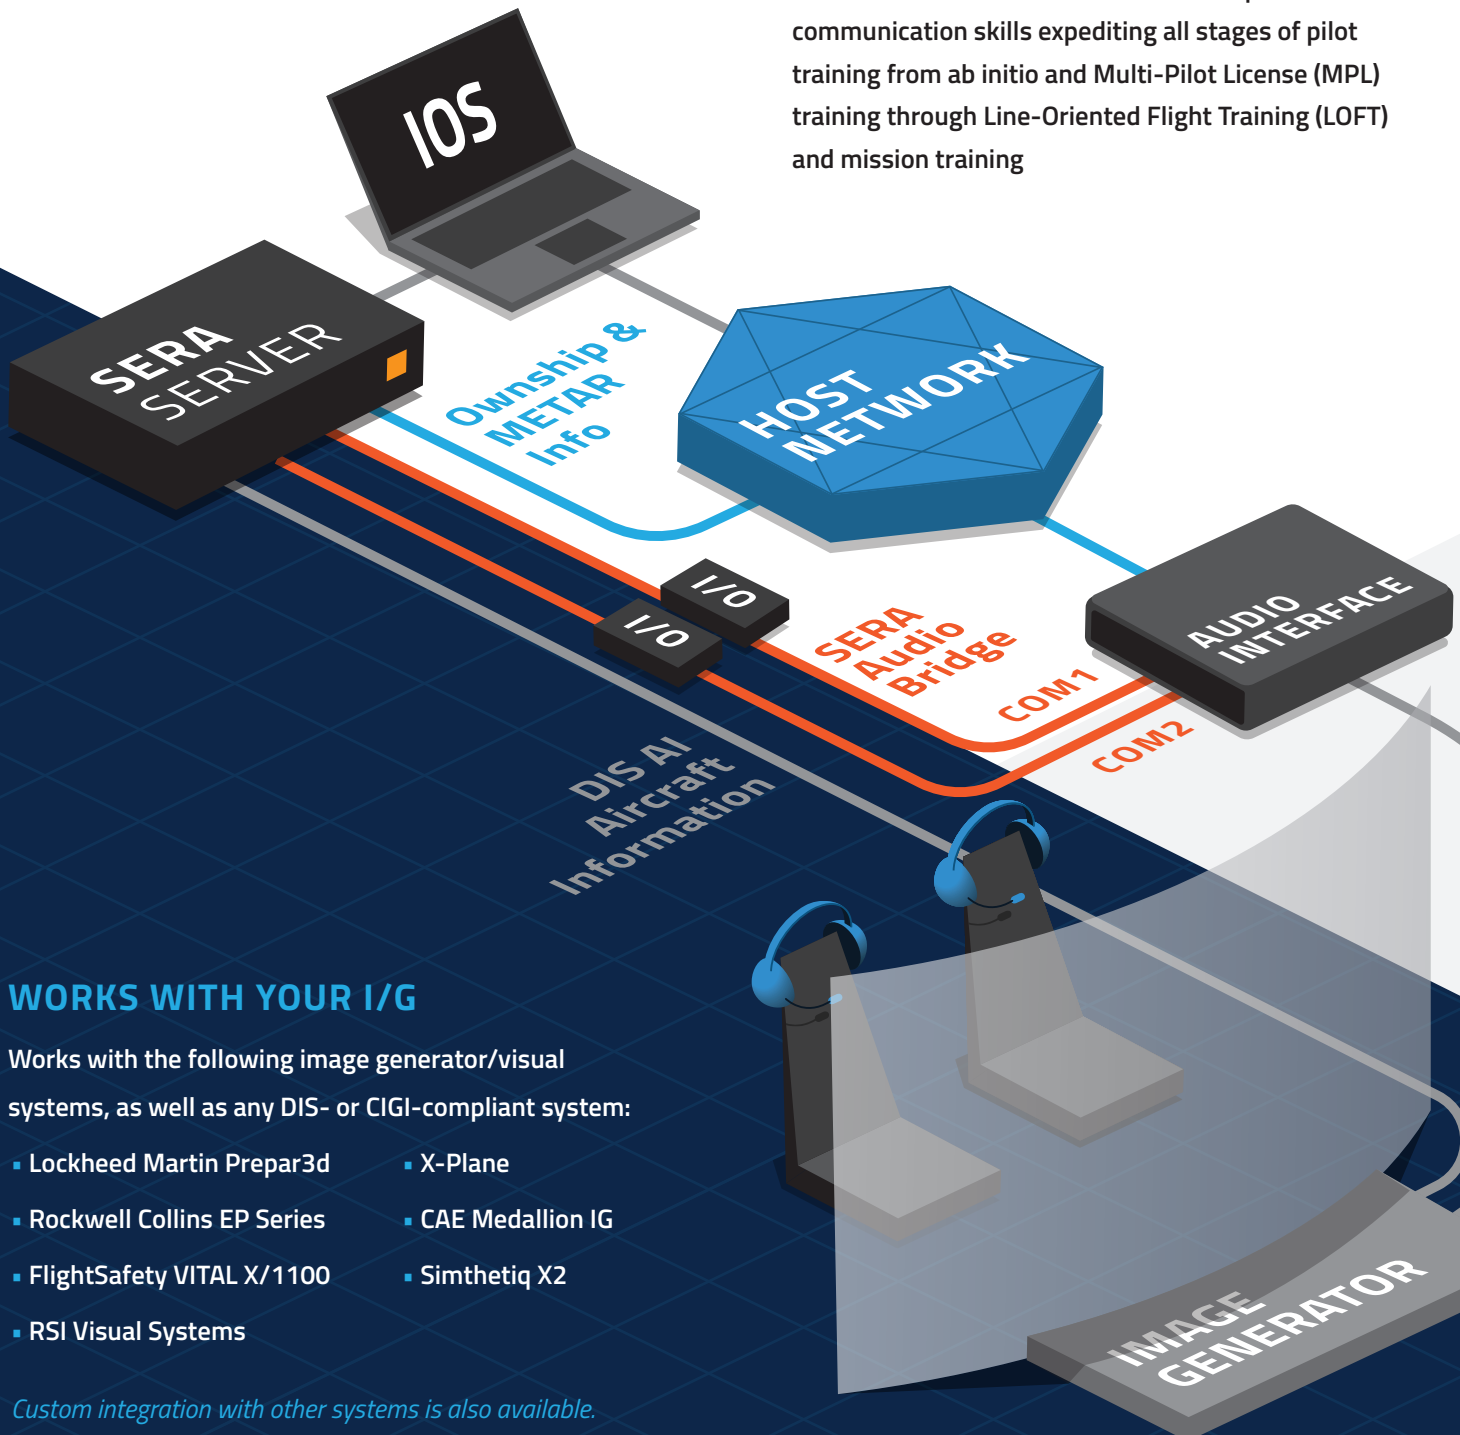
communication skills expediting all stages of pilot training from ab initio and Multi-Pilot License (MPL) training through Line-Oriented Flight Training (LOFT) and mission training

IOS

SERA SERVER

Ownship & METAR Info

HOST NETWORK

I/O

I/O

SERA Audio Bridge

AUDIO INTERFACE

COM1

COM2

DIS AI Aircraft Information

WORKS WITH YOUR I/G

Works with the following image generator/visual systems, as well as any DIS- or CIGI-compliant system:

- Lockheed Martin Prepar3d
- Rockwell Collins EP Series
- FlightSafety VITAL X/1100
- RSI Visual Systems
- X-Plane
- CAE Medallion IG
- Simthetiq X2

Custom integration with other systems is also available.

IMAGE GENERATOR